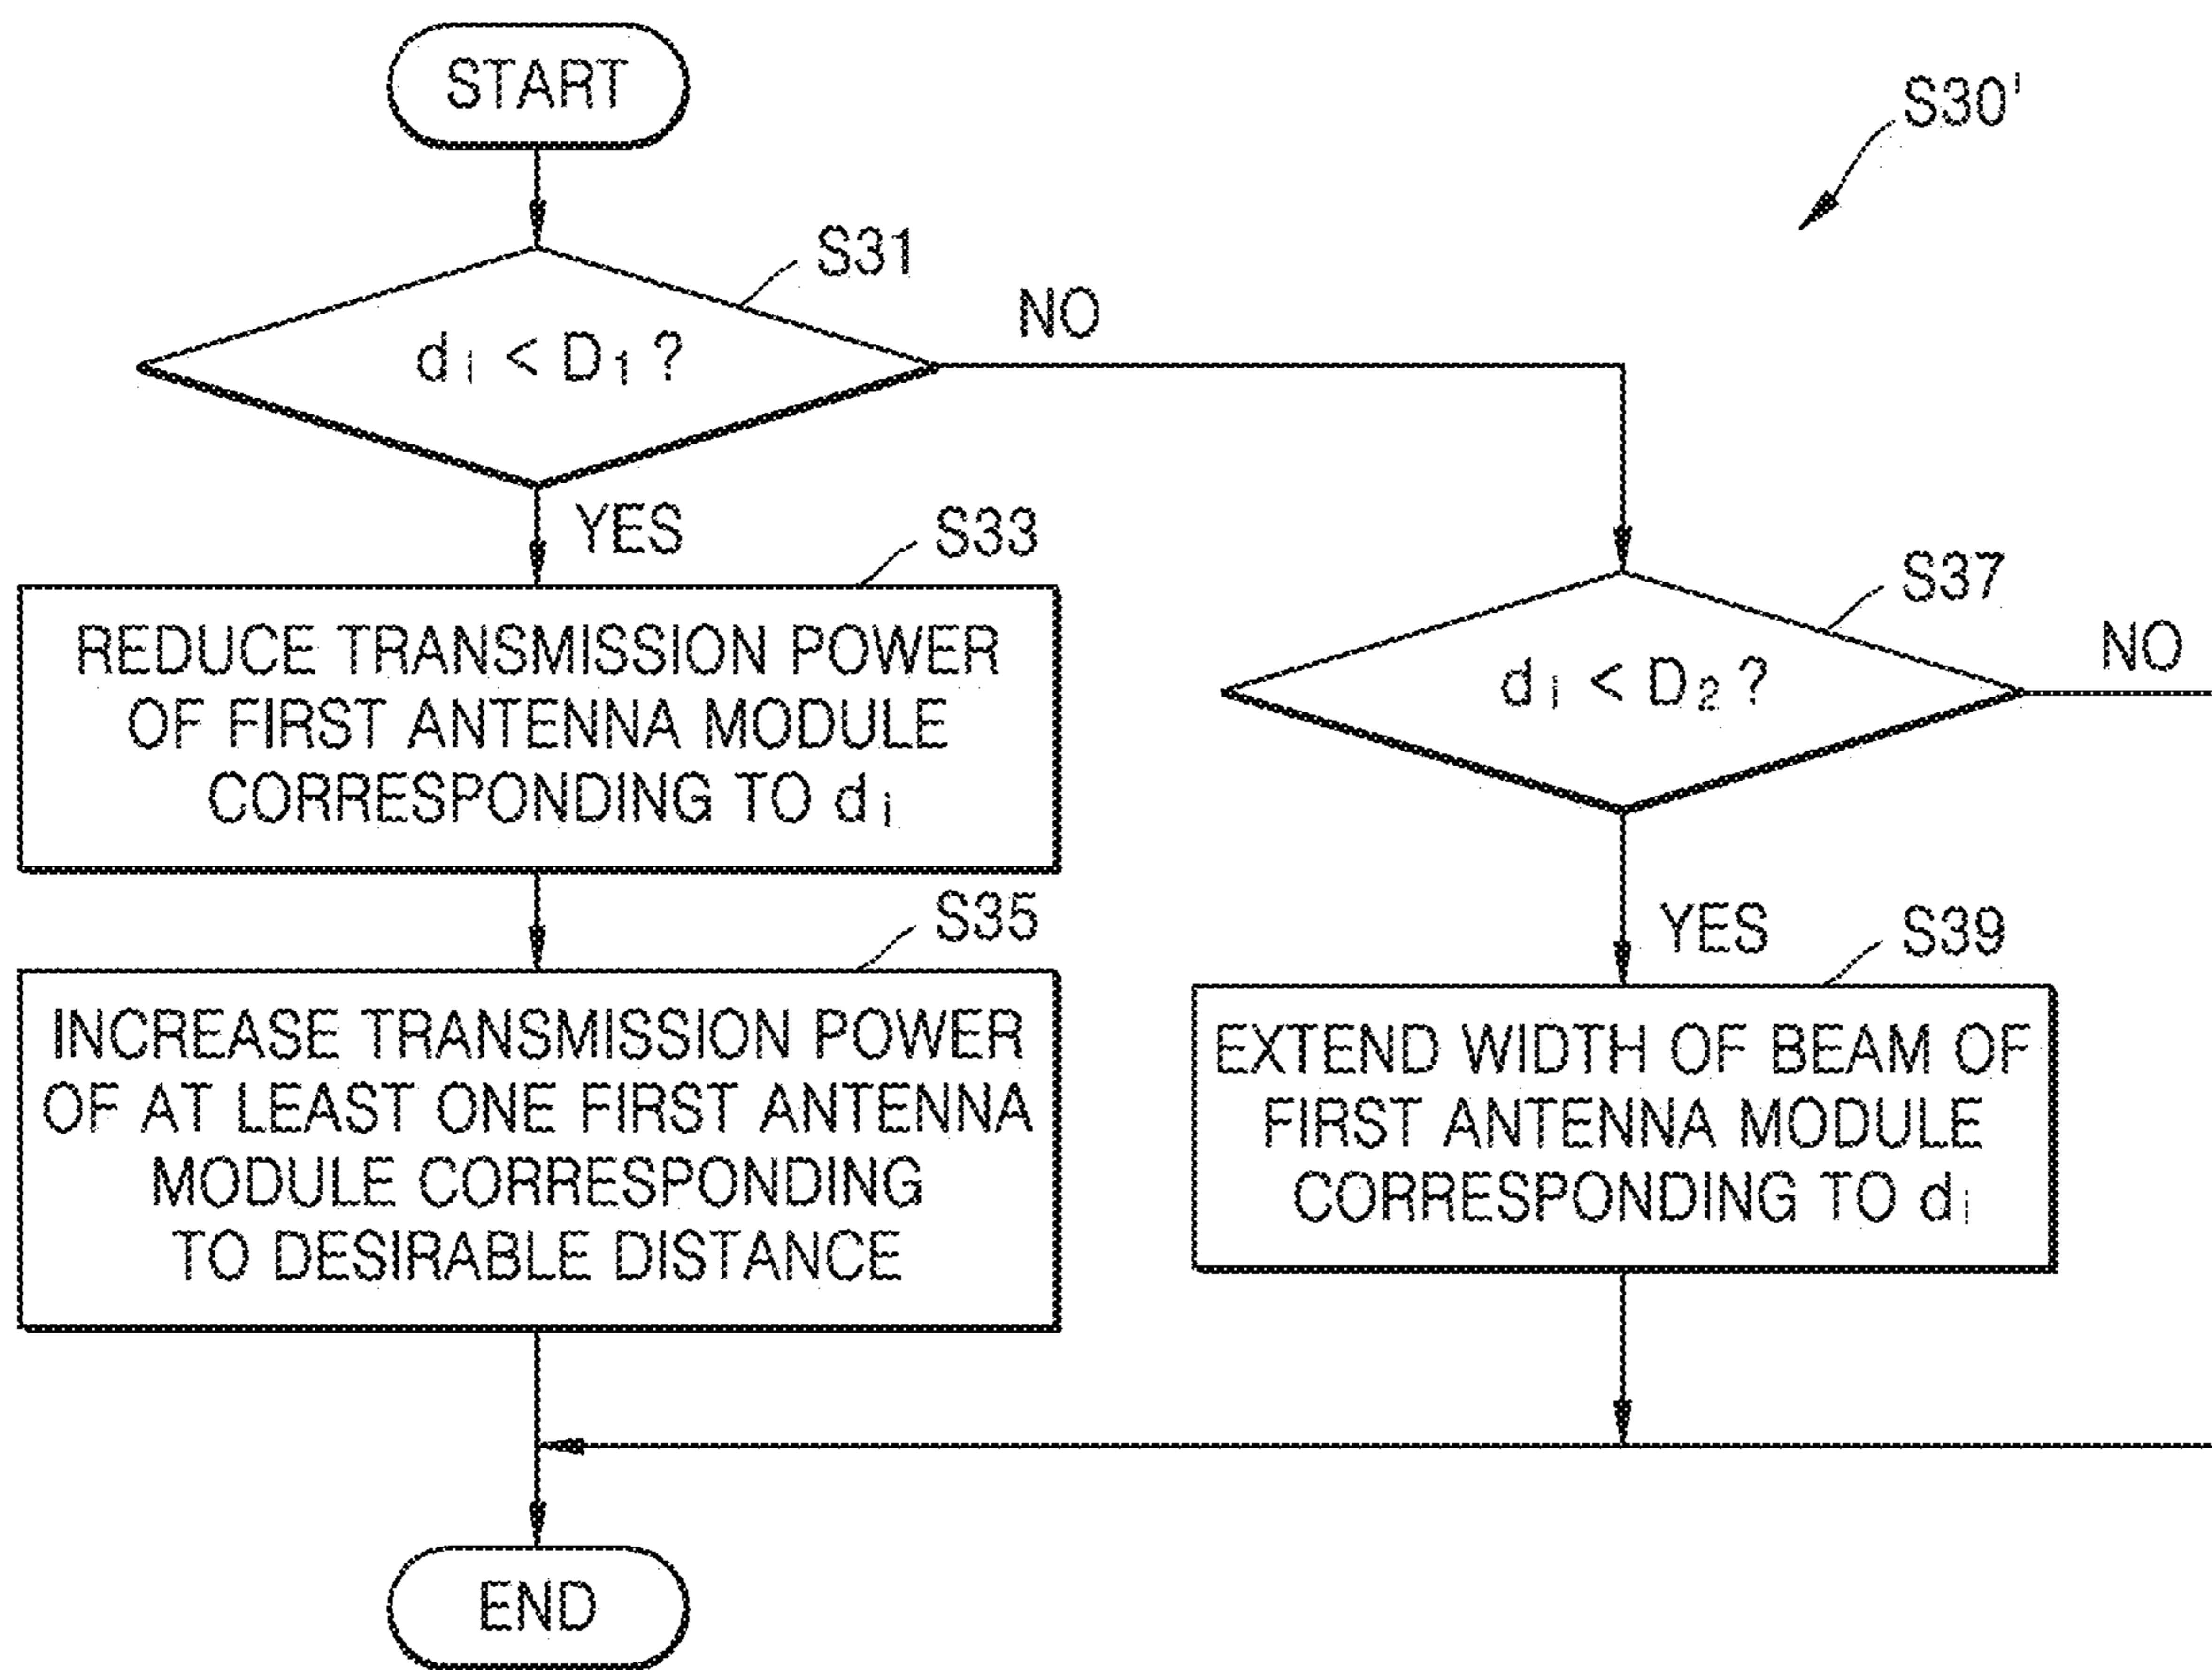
START

S30'

S31

$d_i < D_1$ ?

NO

YES

S33

REDUCE TRANSMISSION POWER OF FIRST ANTENNA MODULE CORRESPONDING TO $d_i$

S37

$d_i < D_2$ ?

NO

S35

INCREASE TRANSMISSION POWER OF AT LEAST ONE FIRST ANTENNA MODULE CORRESPONDING TO DESIRABLE DISTANCE

YES

S39

EXTEND WIDTH OF BEAM OF FIRST ANTENNA MODULE CORRESPONDING TO $d_i$

END